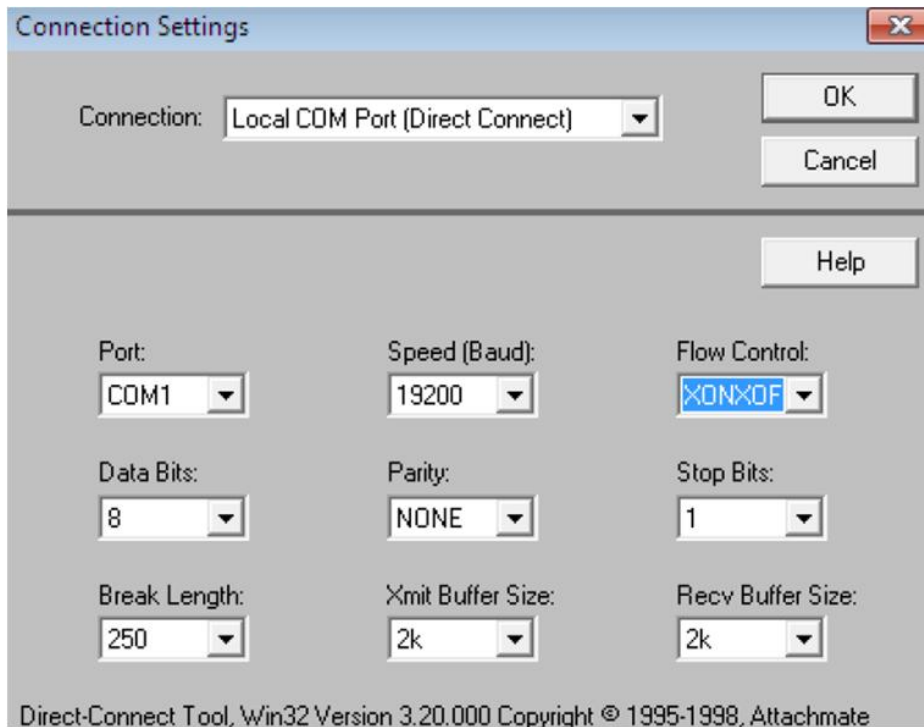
Connection Settings

Connection: Local COM Port (Direct Connect)

OK

Cancel

Help

Port:
COM1

Speed (Baud):
19200

Flow Control:
XONXOF

Data Bits:
8

Parity:
NONE

Stop Bits:
1

Break Length:
250

Xmit Buffer Size:
2k

Recv Buffer Size:
2k

Direct-Connect Tool, Win32 Version 3.20.000 Copyright © 1995-1998, Attachmate